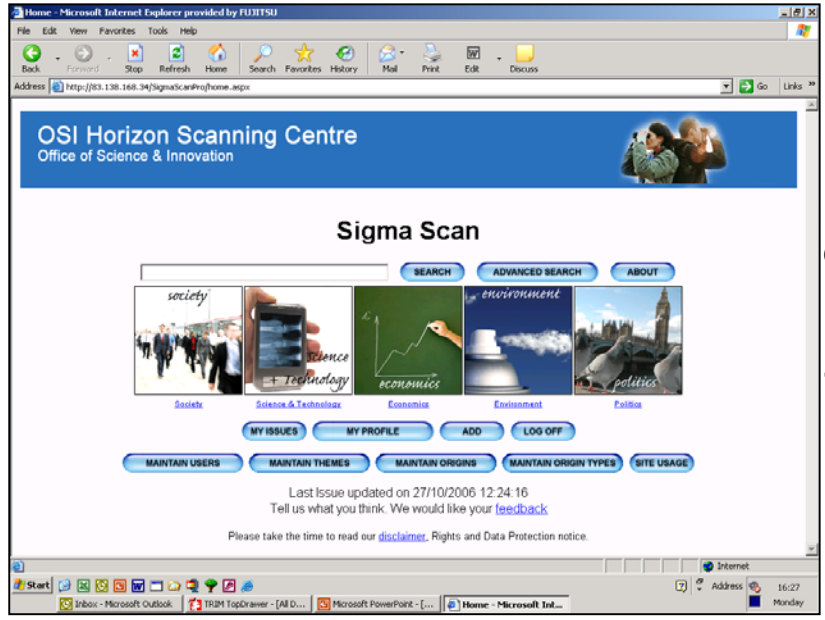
Home - Microsoft Internet Explorer provided by FUJITSU

File Edit View Favorites Tools Help

Back Forward Stop Refresh Home Search Favorites History Mail Print Edit Discuss

Address http://83.138.168.34/SigmaScanPro/home.aspx Go Links

OSI Horizon Scanning Centre
Office of Science & Innovation

Sigma Scan

SEARCH ADVANCED SEARCH ABOUT

society science + Technology economics environment politics

Society Science & Technology Economics Environment Politics

MY ISSUES MY PROFILE ADD LOG OFF

MAINTAIN USERS MAINTAIN THEMES MAINTAIN ORIGINS MAINTAIN ORIGIN TYPES SITE USAGE

Last Issue updated on 27/10/2006 12:24:16
Tell us what you think. We would like your feedback

Please take the time to read our disclaimer, Rights and Data Protection notice.

Internet

Start Address 16:27 Monday

Inbox - Microsoft Outlook TRIM TopDrawer - [All D... Microsoft PowerPoint - [... Home - Microsoft Int...